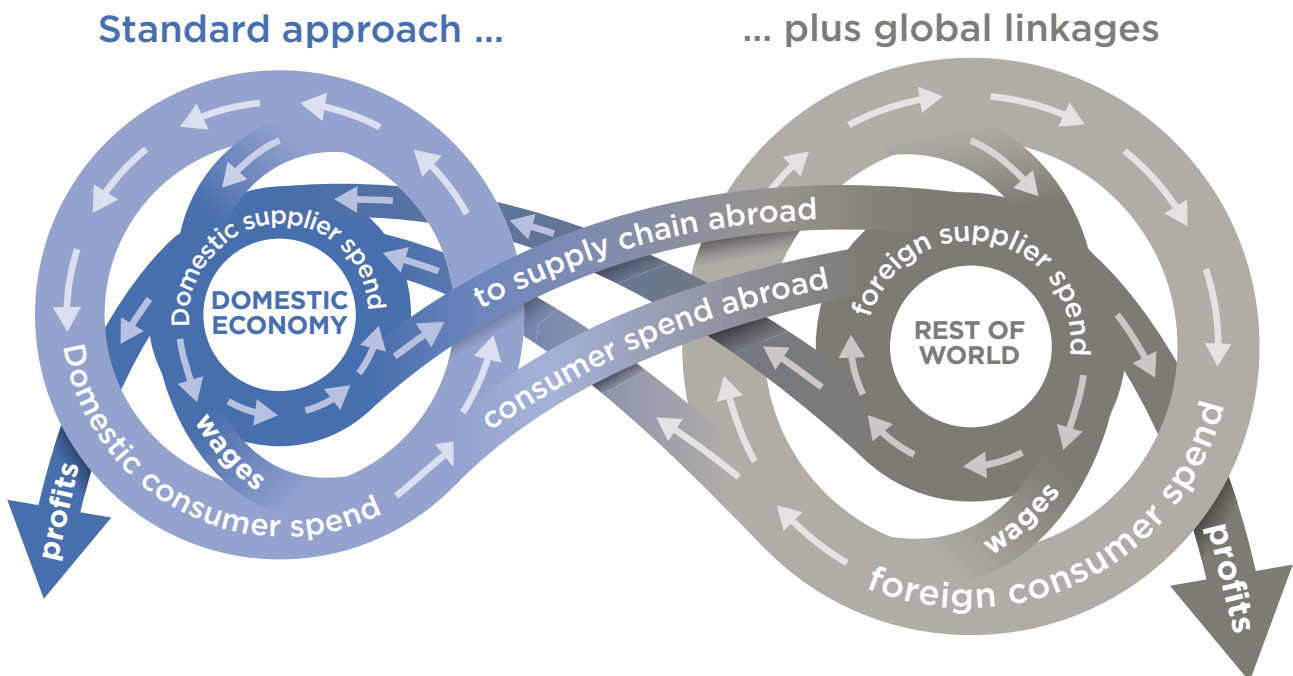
Standard approach ...

... plus global linkages

Domestic supplier spend

DOMESTIC ECONOMY

wages

Domestic consumer spend

profits

to supply chain abroad

consumer spend abroad

foreign supplier spend

REST OF WORLD

wages

foreign consumer spend

profits